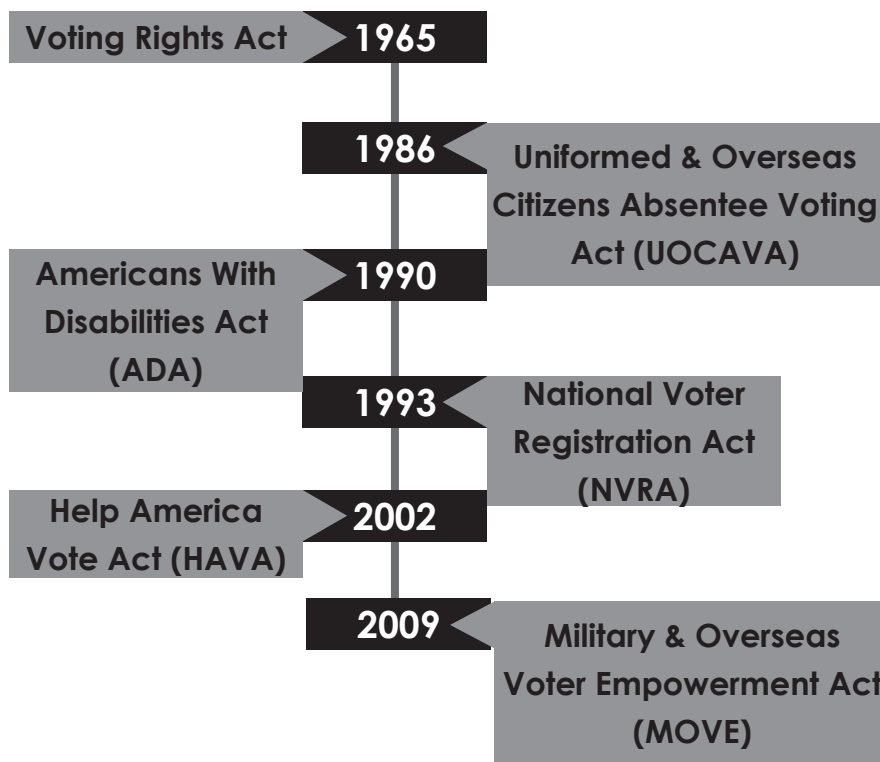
Voting Rights Act
1965

1986
Uniformed & Overseas Citizens Absentee Voting Act (UOCAVA)

Americans With Disabilities Act (ADA)
1990

1993
National Voter Registration Act (NVRA)

Help America Vote Act (HAVA)
2002

2009
Military & Overseas Voter Empowerment Act (MOVE)